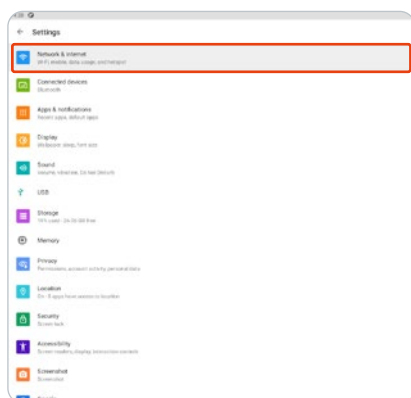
Settings

Network & internet
Wi-Fi, mobile, data usage, and hotspot

Connected devices
Bluetooth

Apps & notifications
Recent apps, default apps

Display
Wallpaper, sleep, font size

Sound
Volume, vibration, Do Not Disturb

USB

Storage
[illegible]

Memory

Privacy
Permissions, account activity, personal data

Location
On - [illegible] apps have access to location

Security
Screen lock

Accessibility
Screen readers, display, interaction controls

Screenshot
Screenshot